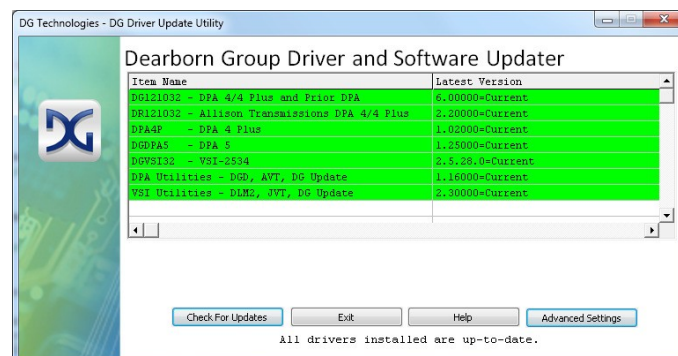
DG Technologies - DG Driver Update Utility

DG

Dearborn Group Driver and Software Updater

| Item Name | Latest Version |
|---|---|
| DG121032 - DPA 4/4 Plus and Prior DPA | 6.00000=Current |
| DR121032 - Allison Transmissions DPA 4/4 Plus | 2.20000=Current |
| DGDPA4P - DPA 4 Plus | 1.02000=Current |
| DGDPA5 - DPA 5 | 1.25000=Current |
| DGVSI32 - VSI-2534 | 2.5.28.0=Current |
| DPA Utilities - DGD, AVT, DG Update | 1.16000=Current |
| VSI Utilities - DLM2, JVT, DG Update | 2.30000=Current |

Check For Updates
Exit
Help
Advanced Settings

All drivers installed are up-to-date.